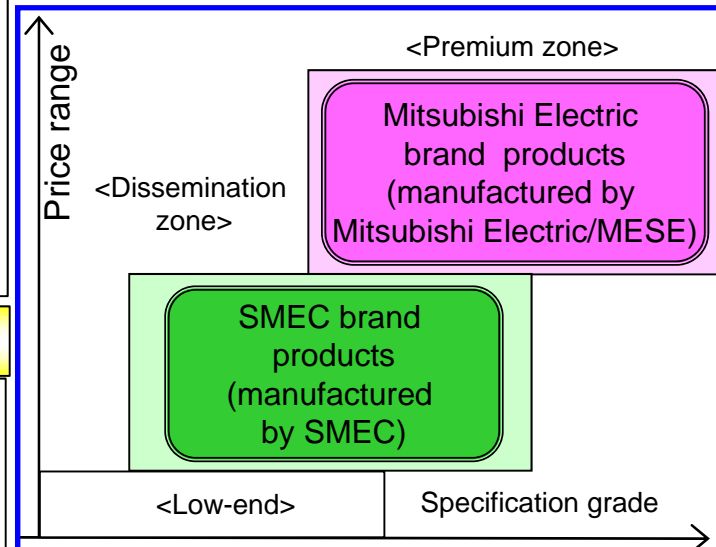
Price range

<Premium zone>

Mitsubishi Electric brand products (manufactured by Mitsubishi Electric/MESE)

<Dissemination zone>

SMEC brand products (manufactured by SMEC)

<Low-end>

Specification grade